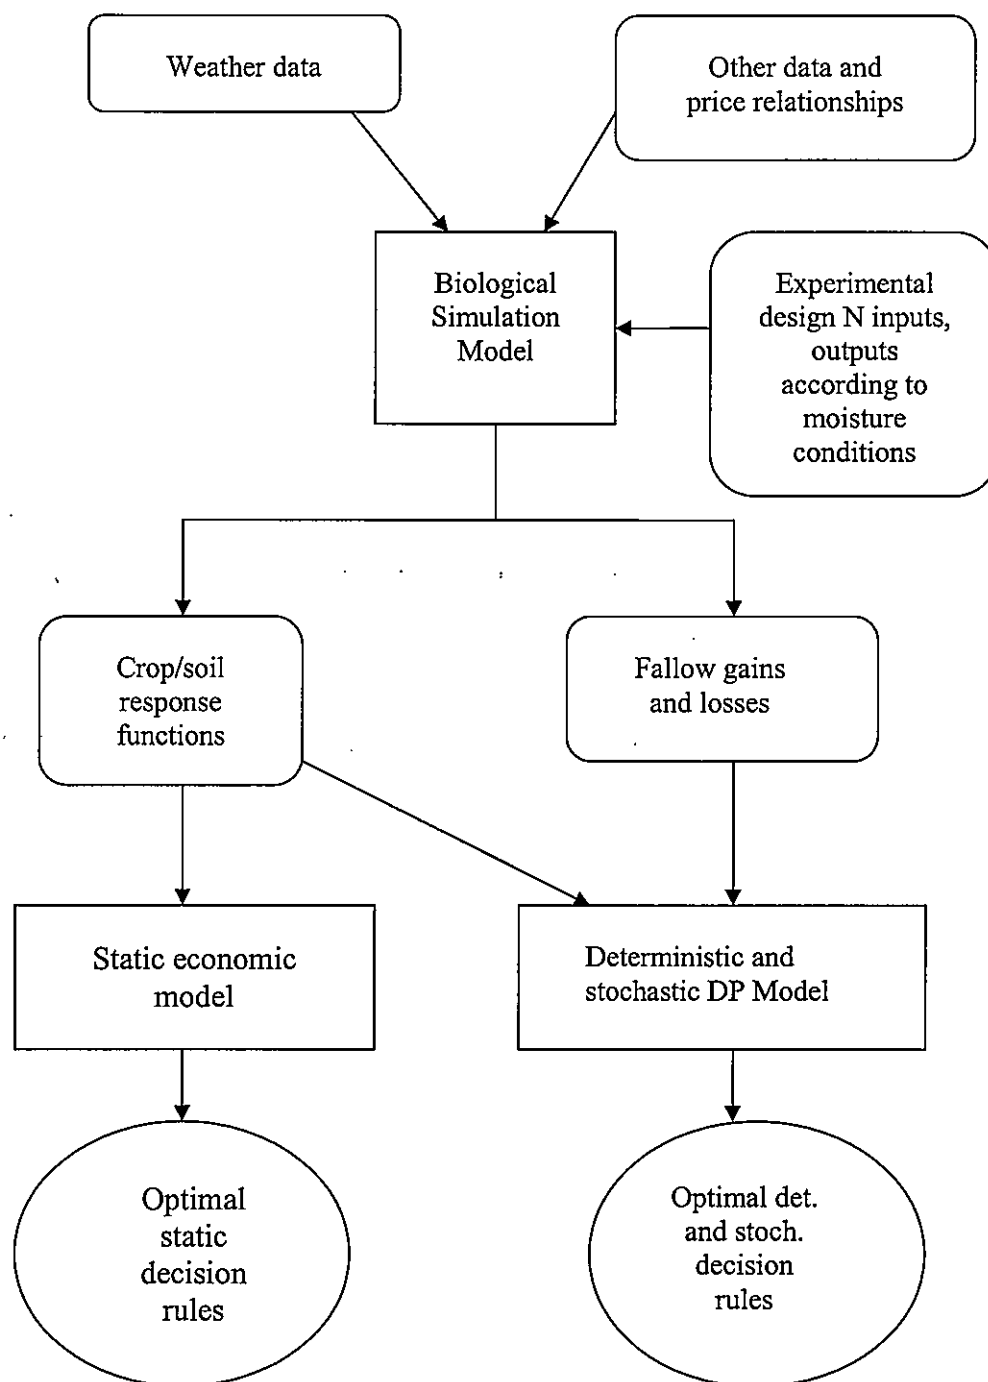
Weather data

Other data and price relationships

Biological Simulation Model

Experimental design N inputs, outputs according to moisture conditions

Crop/soil response functions

Fallow gains and losses

Static economic model

Deterministic and stochastic DP Model

Optimal static decision rules

Optimal det. and stoch. decision rules